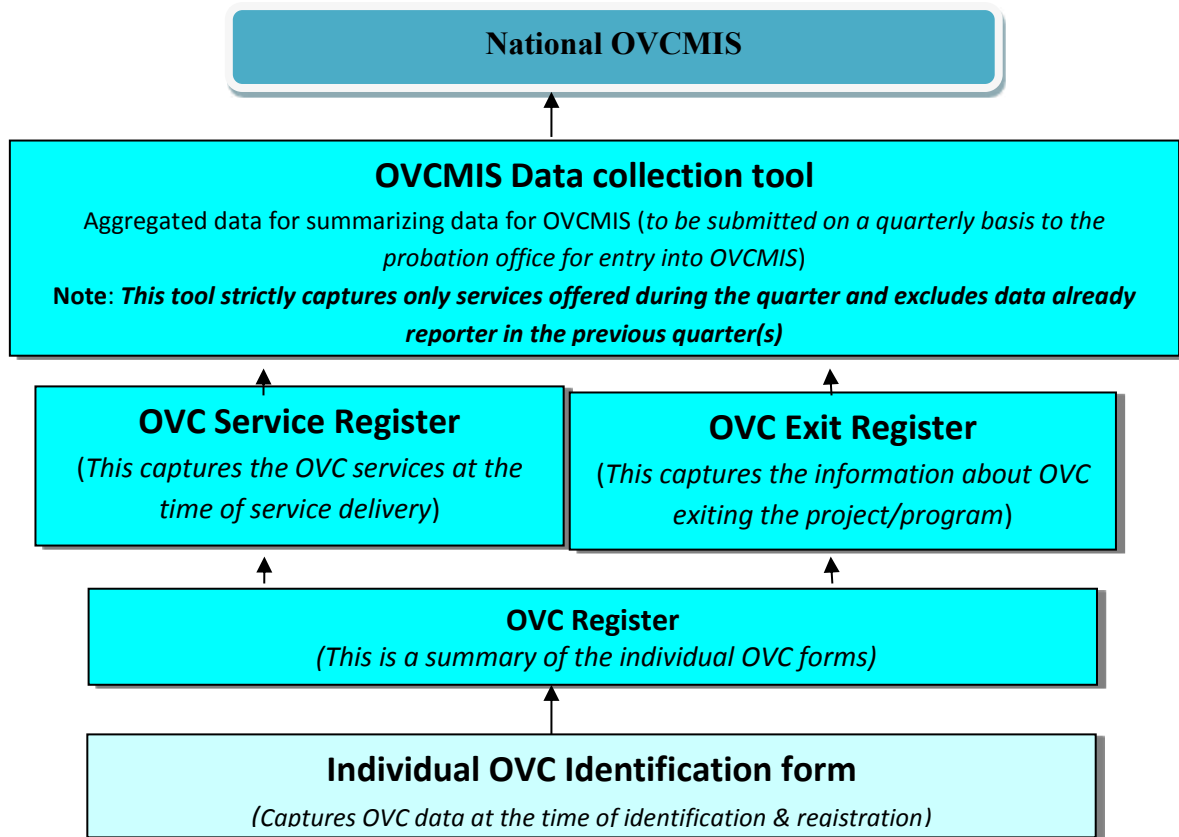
National OVCMIS

OVCMIS Data collection tool

Aggregated data for summarizing data for OVCMIS (to be submitted on a quarterly basis to the probation office for entry into OVCMIS)

Note: This tool strictly captures only services offered during the quarter and excludes data already reporter in the previous quarter(s)

OVC Service Register

(This captures the OVC services at the time of service delivery)

OVC Exit Register

(This captures the information about OVC exiting the project/program)

OVC Register

(This is a summary of the individual OVC forms)

Individual OVC Identification form

(Captures OVC data at the time of identification & registration)